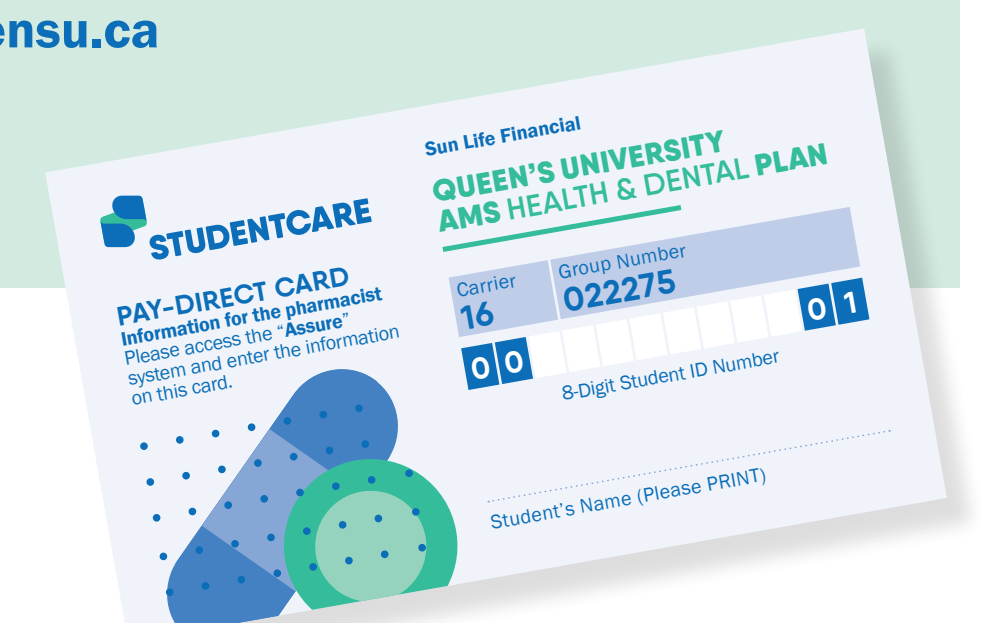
ensu.ca

STUDENTCARE

PAY-DIRECT CARD
Information for the pharmacist
Please access the "Assure" system and enter the information on this card.

Sun Life Financial

QUEEN'S UNIVERSITY
AMS HEALTH & DENTAL PLAN

Carrier
16

Group Number
022275

0 1

0 0

8-Digit Student ID Number

Student's Name (Please PRINT)